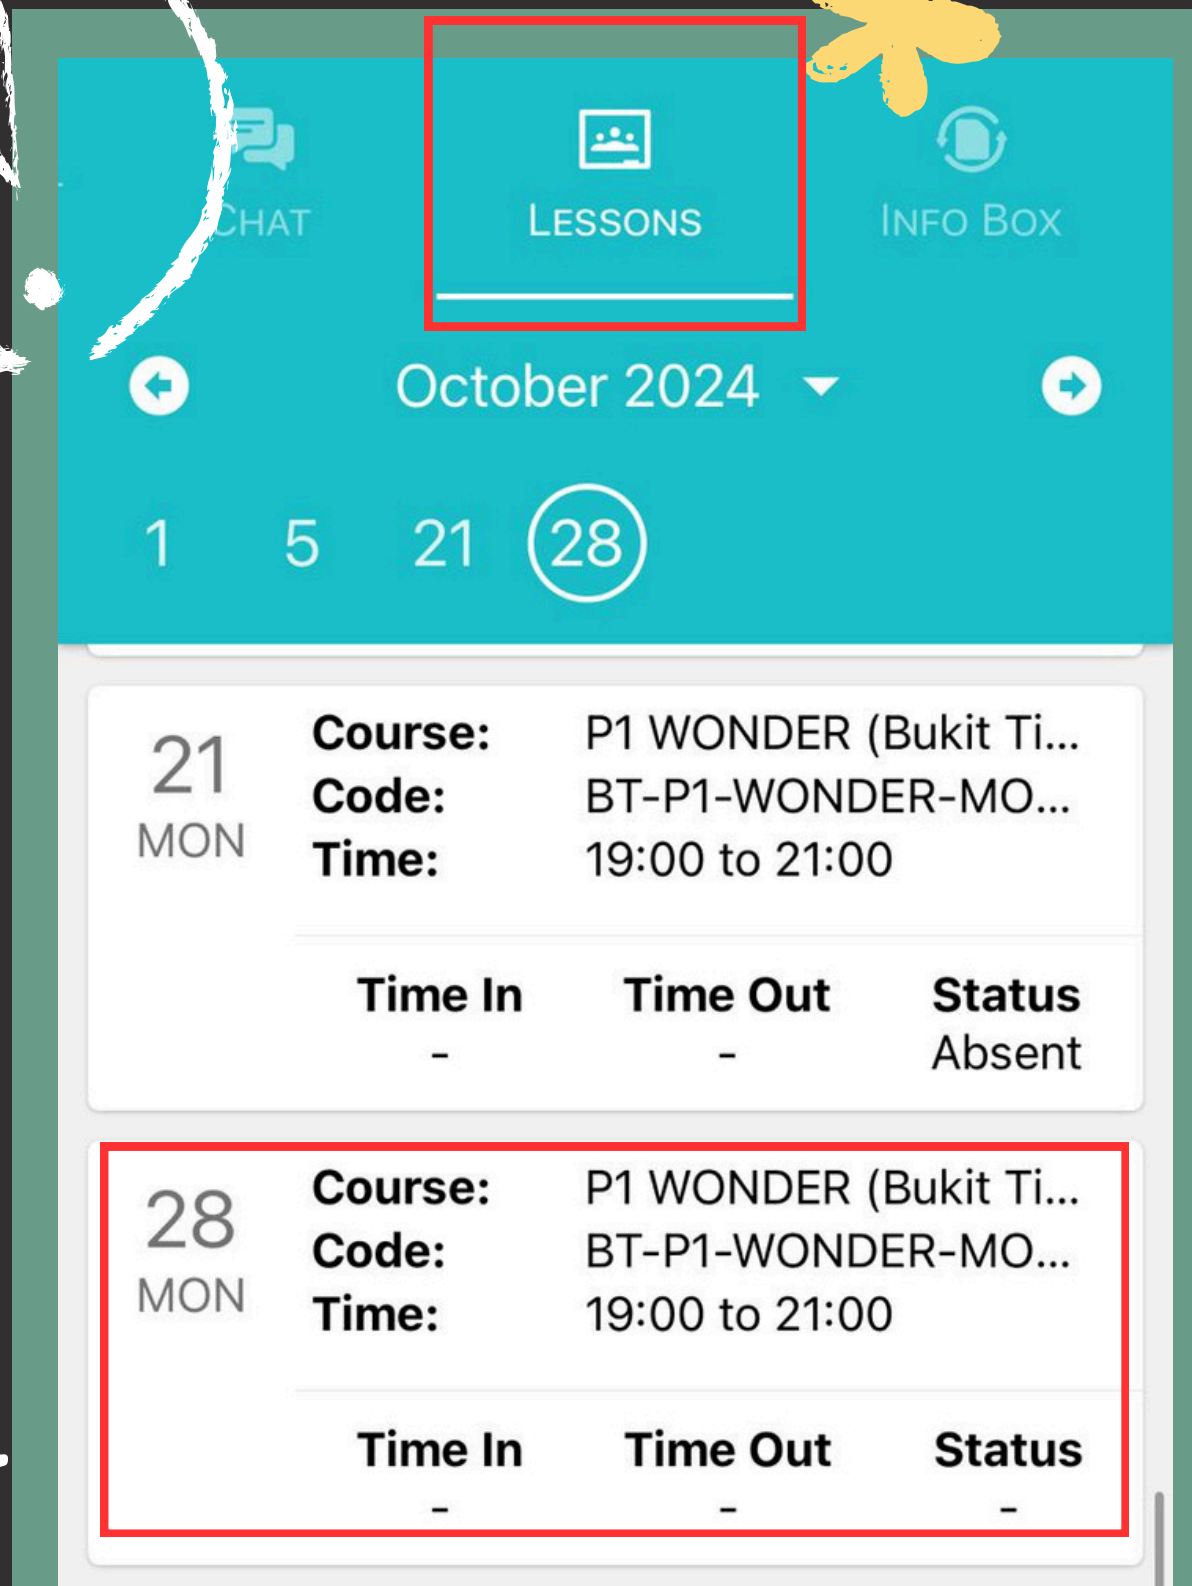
CHAT

LESSONS

INFO BOX

October 2024

1 5 21 28

21
MON

Course: P1 WONDER (Bukit Ti...
Code: BT-P1-WONDER-MO...
Time: 19:00 to 21:00

| Time In | Time Out | Status |
|---|---|---|
| - | - | Absent |

28
MON

Course: P1 WONDER (Bukit Ti...
Code: BT-P1-WONDER-MO...
Time: 19:00 to 21:00

| Time In | Time Out | Status |
|---|---|---|
| - | - | - |